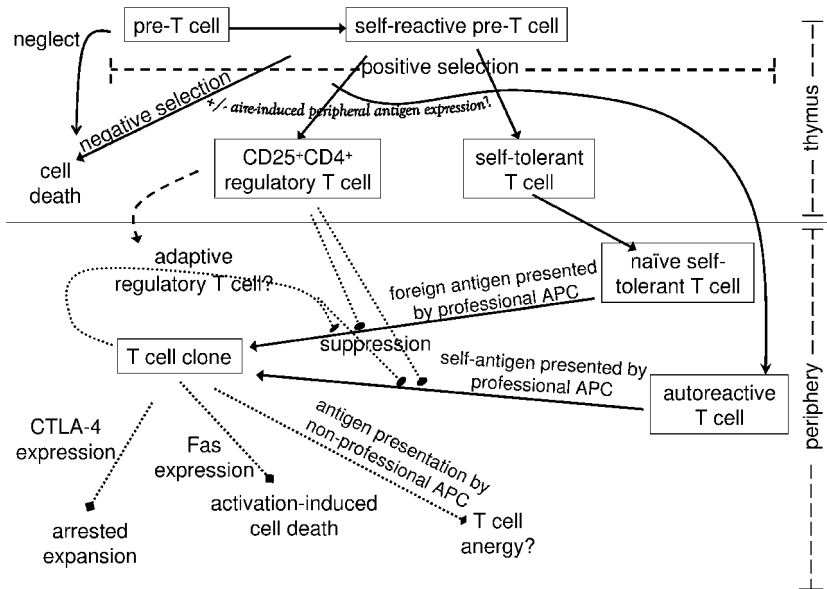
pre-T cell

self-reactive pre-T cell

neglect

positive selection

negative selection

+/- aire-induced peripheral antigen expression?

thymus

cell death

CD25$^+$CD4$^+$ regulatory T cell

self-tolerant T cell

adaptive regulatory T cell?

naïve self-tolerant T cell

foreign antigen presented by professional APC

T cell clone

suppression

self-antigen presented by professional APC

autoreactive T cell

periphery

CTLA-4 expression

Fas expression

antigen presentation by non-professional APC

arrested expansion

activation-induced cell death

T cell anergy?